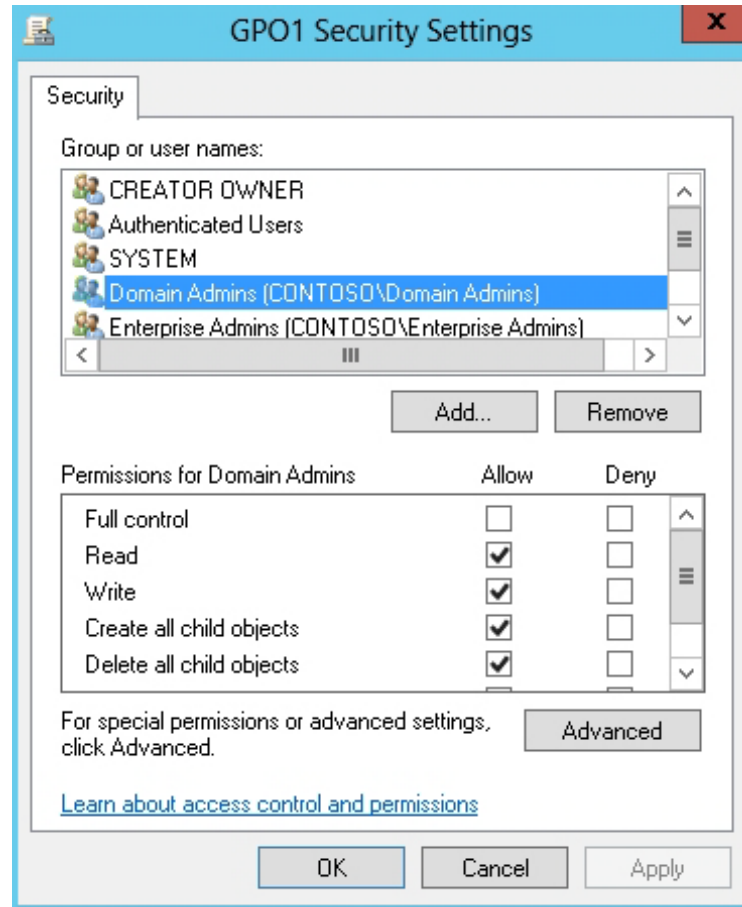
GPO1 Security Settings

x

Security

Group or user names:

CREATOR OWNER
Authenticated Users
SYSTEM
Domain Admins (CONTOSO\Domain Admins)
Enterprise Admins (CONTOSO\Enterprise Admins)

Add...

Remove

| Permissions for Domain Admins | Allow | Deny |
|---|---|---|
| Full control | ☐ | ☐ |
| Read | ☑ | ☐ |
| Write | ☑ | ☐ |
| Create all child objects | ☑ | ☐ |
| Delete all child objects | ☑ | ☐ |

For special permissions or advanced settings, click Advanced.

Advanced

Learn about access control and permissions

OK

Cancel

Apply